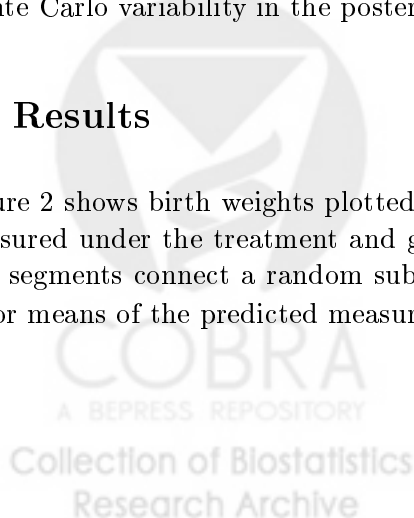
ate Carlo variability in the posten

Results

ure 2 shows birth weights plotted sured under the treatment and g segments connect a random sub or means of the predicted measur

COBRA
A BEPRESS REPOSITORY
Collection of Biostatistics
Research Archive